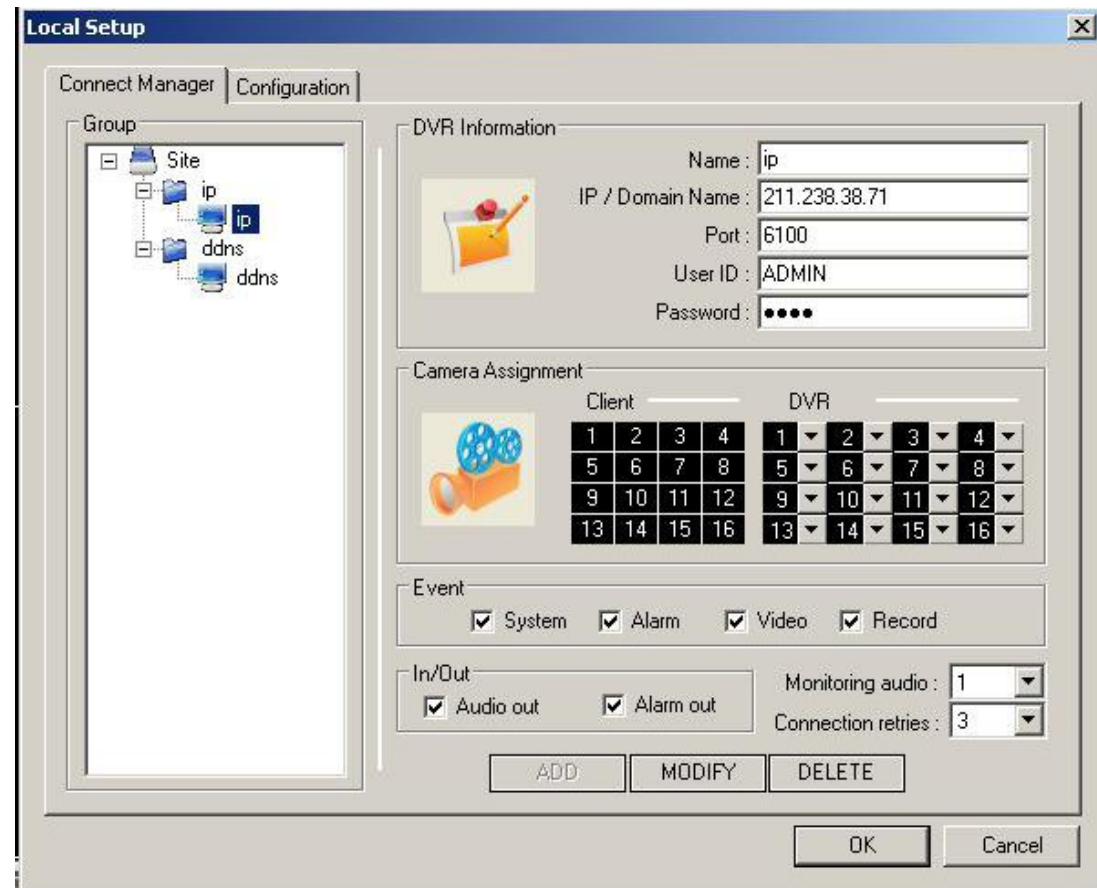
Local Setup

Connect Manager | Configuration

Group
Site
ip
ip
ddns
ddns

DVR Information
Name : ip
IP / Domain Name : 211.238.38.71
Port : 6100
User ID : ADMIN
Password : ●●●●

Camera Assignment
Client

| 1 | 2 | 3 | 4 |
|---|---|---|---|
| 5 | 6 | 7 | 8 |
| 9 | 10 | 11 | 12 |
| 13 | 14 | 15 | 16 |

DVR

| 1 | 2 | 3 | 4 |
|---|---|---|---|
| 5 | 6 | 7 | 8 |
| 9 | 10 | 11 | 12 |
| 13 | 14 | 15 | 16 |

Event
System Alarm Video Record

In/Out
Audio out Alarm out
Monitoring audio : 1
Connection retries : 3

ADD MODIFY DELETE

OK Cancel